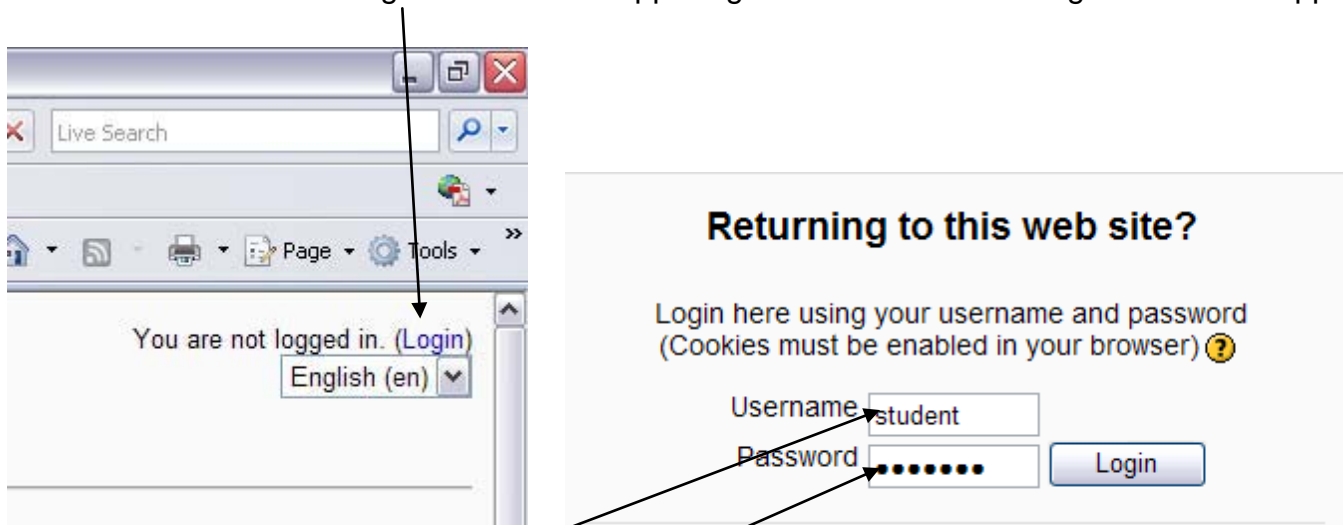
Live Search

Page Tools

You are not logged in. (Login)

English (en)

Returning to this web site?

Login here using your username and password (Cookies must be enabled in your browser)

Username student

Password •••••••

Login